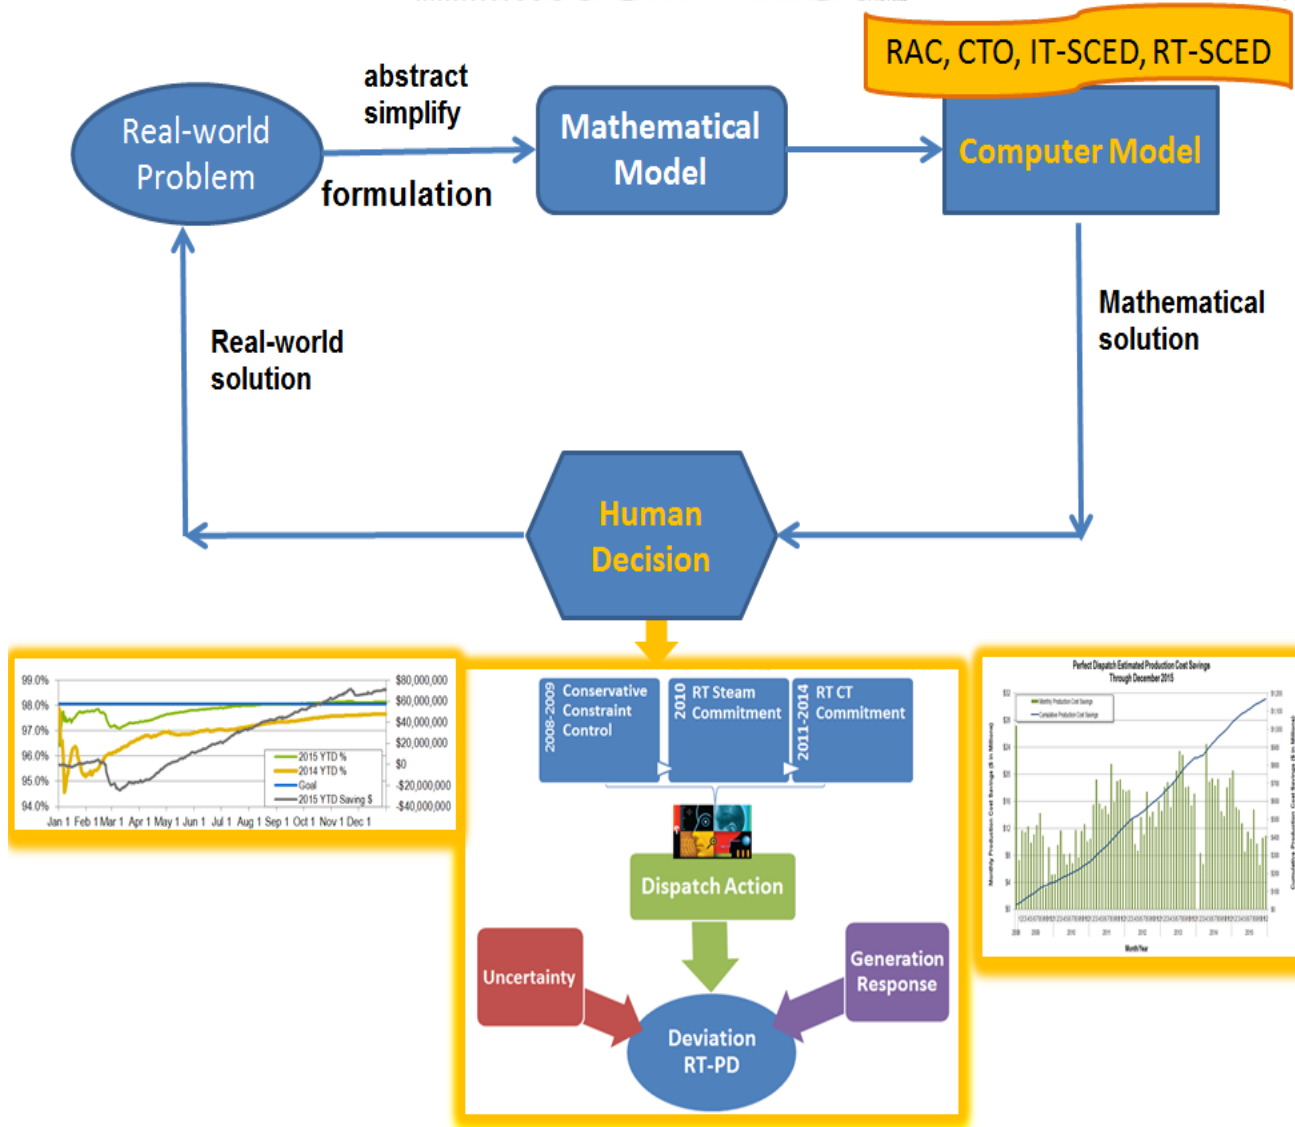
RAC, CTO, IT-SCED, RT-SCED

Real-world Problem

abstract
simplify

formulation

Mathematical Model

Computer Model

Mathematical solution

Real-world solution

Human Decision

99.0%
98.0%
97.0%
96.0%
95.0%
94.0%
$80,000,000
$60,000,000
$40,000,000
$20,000,000
$0
-$20,000,000
-$40,000,000
2015 YTD %
2014 YTD %
Goal
2015 YTD Saving $
Jan 1 Feb 1 Mar 1 Apr 1 May 1 Jun 1 Jul 1 Aug 1 Sep 1 Oct 1 Nov 1 Dec 1

2008-2009 Conservative Constraint Control
2010 RT Steam Commitment
2011-2014 RT CT Commitment

Dispatch Action

Uncertainty

Generation Response

Deviation RT-PD

Perfect Dispatch Estimated Production Cost Savings Through December 2015

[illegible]